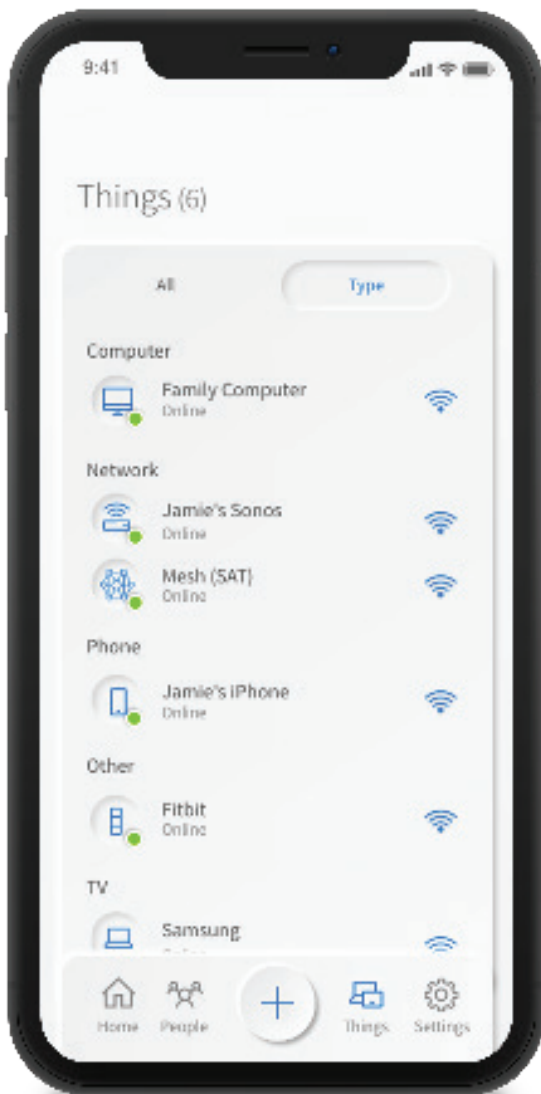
9:41

Things (6)

All

Type

Computer

Family Computer
Online

Network

Jamie's Sonos
Online

Mesh (SAT)
Online

Phone

Jamie's iPhone
Online

Other

Fitbit
Online

TV

Samsung
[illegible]

Home People + Things Settings